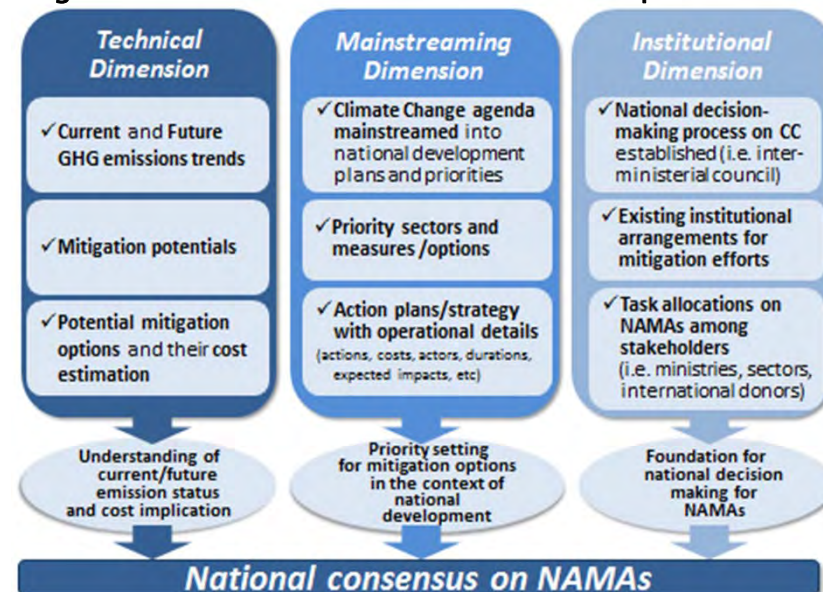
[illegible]

Technical Dimension

✓Current and Future GHG emissions trends

✓Mitigation potentials

✓Potential mitigation options and their cost estimation

Understanding of current/future emission status and cost implication

Mainstreaming Dimension

✓Climate Change agenda mainstreamed into national development plans and priorities

✓Priority sectors and measures /options

✓Action plans/strategy with operational details (actions, costs, actors, durations, expected impacts, etc)

Priority setting for mitigation options in the context of national development

Institutional Dimension

✓National decision-making process on CC established (i.e. inter-ministerial council)

✓Existing institutional arrangements for mitigation efforts

✓Task allocations on NAMAs among stakeholders (i.e. ministries, sectors, international donors)

Foundation for national decision making for NAMAs

National consensus on NAMAs